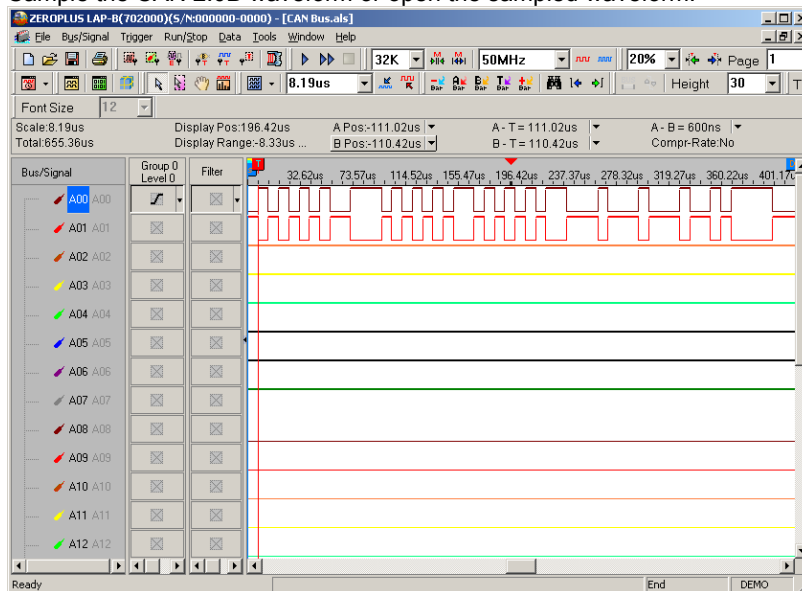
Sample the CAN 2.0B waveform or open the sampled waveform.

ZEROPLUS LAP-B(702000)(S/N:000000-0000) - [CAN Bus.als]

File Bus/Signal Trigger Run/Stop Data Tools Window Help

32K 50MHz 20% Page 1

8.19us Height 30

Font Size 12

Scale:8.19us
Total:655.36us

Display Pos:196.42us
Display Range:-8.33us ...

A Pos:-111.02us
B Pos:-110.42us

A - T = 111.02us
B - T = 110.42us

A - B = 600ns
Compr-Rate:No

Bus/Signal

Group 0 Level 0

Filter

32.62us 73.57us 114.52us 155.47us 196.42us 237.37us 278.32us 319.27us 360.22us 401.17

A00 A00
A01 A01
A02 A02
A03 A03
A04 A04
A05 A05
A06 A06
A07 A07
A08 A08
A09 A09
A10 A10
A11 A11
A12 A12

Ready

End

DEMO